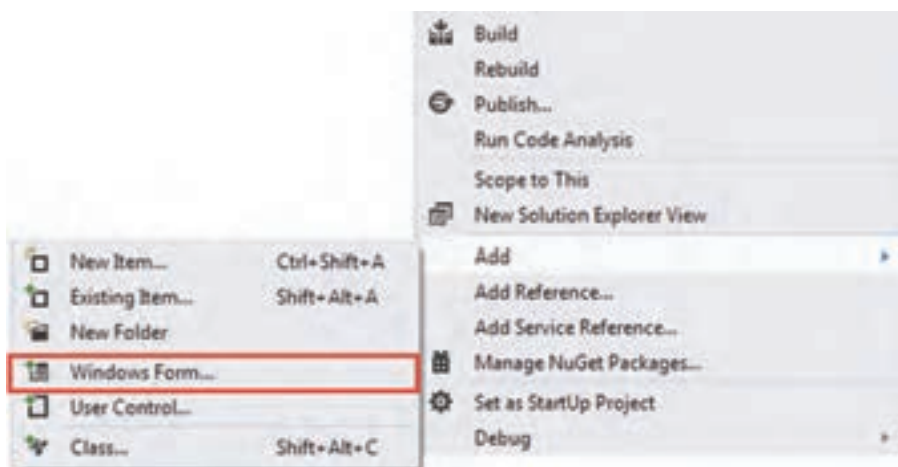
Build
Rebuild
Publish...
Run Code Analysis
Scope to This
New Solution Explorer View
Add
Add Reference...
Add Service Reference...
Manage NuGet Packages...
Set as StartUp Project
Debug

| New Item... | Ctrl+Shift+A |
|---|---|
| Existing Item... | Shift+Alt+A |
| New Folder | |
| Windows Form... | |
| User Control... | |
| Class... | Shift+Alt+C |